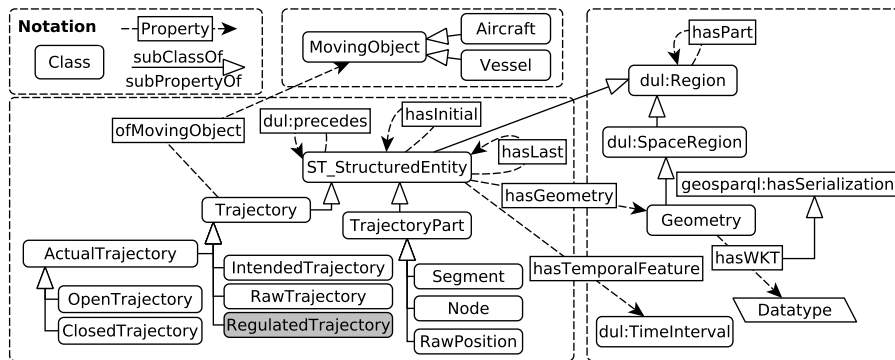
Notation
Property
Class
subClassOf
subPropertyOf

MovingObject
Aircraft
Vessel

hasPart
dul:Region
dul:SpaceRegion
geosparql:hasSerialization
Geometry
hasWKT
Datatype

ofMovingObject
dul:precedes
hasInitial
hasLast
ST_StructuredEntity
hasGeometry
Trajectory
TrajectoryPart
ActualTrajectory
IntendedTrajectory
RawTrajectory
RegulatedTrajectory
OpenTrajectory
ClosedTrajectory
Segment
Node
RawPosition
hasTemporalFeature
dul:TimeInterval